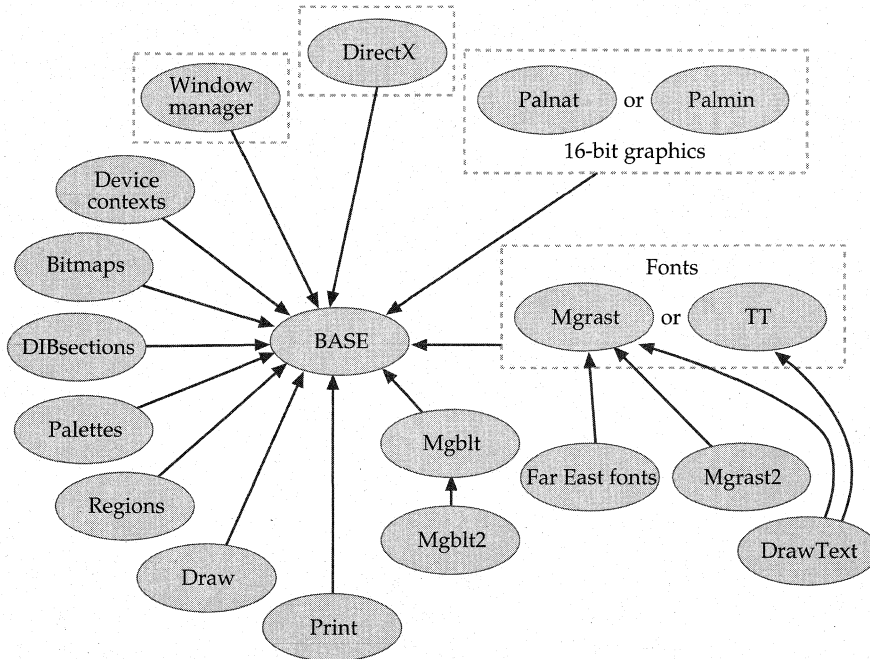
DirectX

Window manager

Palnat or Palmin

16-bit graphics

Device contexts

Bitmaps

Fonts

Mgrast or TT

DIBsections

BASE

Palettes

Mgblt

Regions

Far East fonts

Mgrast2

Mgblt2

Draw

DrawText

Print